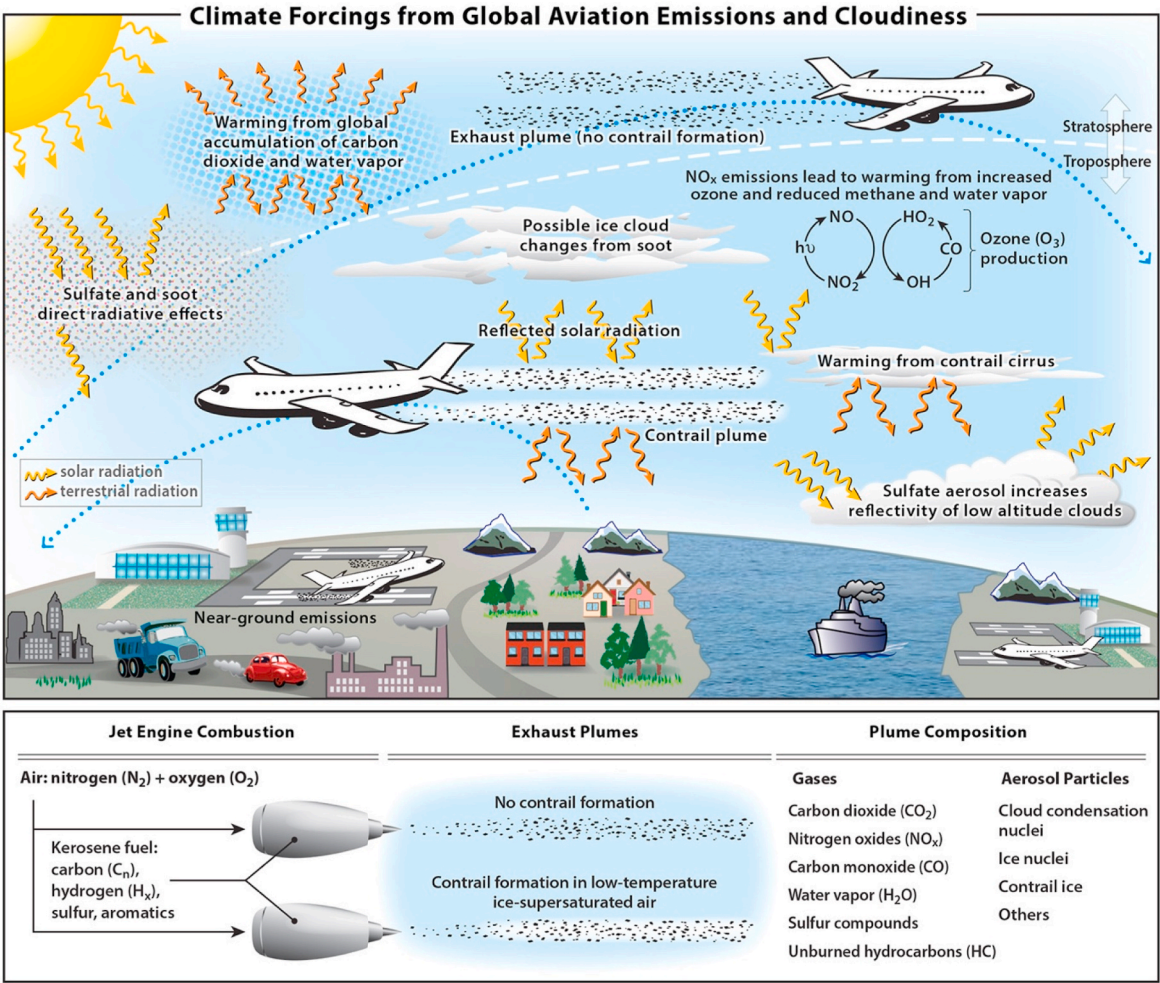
Climate Forcings from Global Aviation Emissions and Cloudiness

Warming from global accumulation of carbon dioxide and water vapor

Exhaust plume (no contrail formation)

Stratosphere

Troposphere

NO$_x$ emissions lead to warming from increased ozone and reduced methane and water vapor

Possible ice cloud changes from soot

NO
h$\upsilon$
NO$_2$
HO$_2$
CO
OH
Ozone (O$_3$) production

Sulfate and soot direct radiative effects

Reflected solar radiation

Warming from contrail cirrus

Contrail plume

solar radiation
terrestrial radiation

Sulfate aerosol increases reflectivity of low altitude clouds

Near-ground emissions

Jet Engine Combustion

Air: nitrogen (N$_2$) + oxygen (O$_2$)

Kerosene fuel: carbon (C$_n$), hydrogen (H$_x$), sulfur, aromatics

Exhaust Plumes

No contrail formation

Contrail formation in low-temperature ice-supersaturated air

Plume Composition

Gases

Carbon dioxide (CO$_2$)
Nitrogen oxides (NO$_x$)
Carbon monoxide (CO)
Water vapor (H$_2$O)
Sulfur compounds
Unburned hydrocarbons (HC)

Aerosol Particles

Cloud condensation nuclei
Ice nuclei
Contrail ice
Others